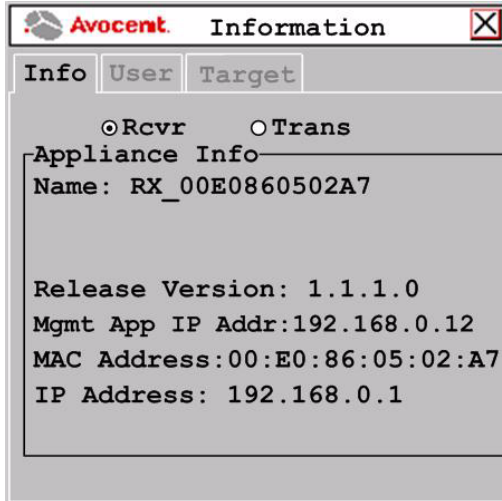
Avocent. Information X

Info User Target

Rcvr Trans

Appliance Info

Name: RX_00E0860502A7

Release Version: 1.1.1.0

Mgmt App IP Addr:192.168.0.12

MAC Address:00:E0:86:05:02:A7

IP Address: 192.168.0.1